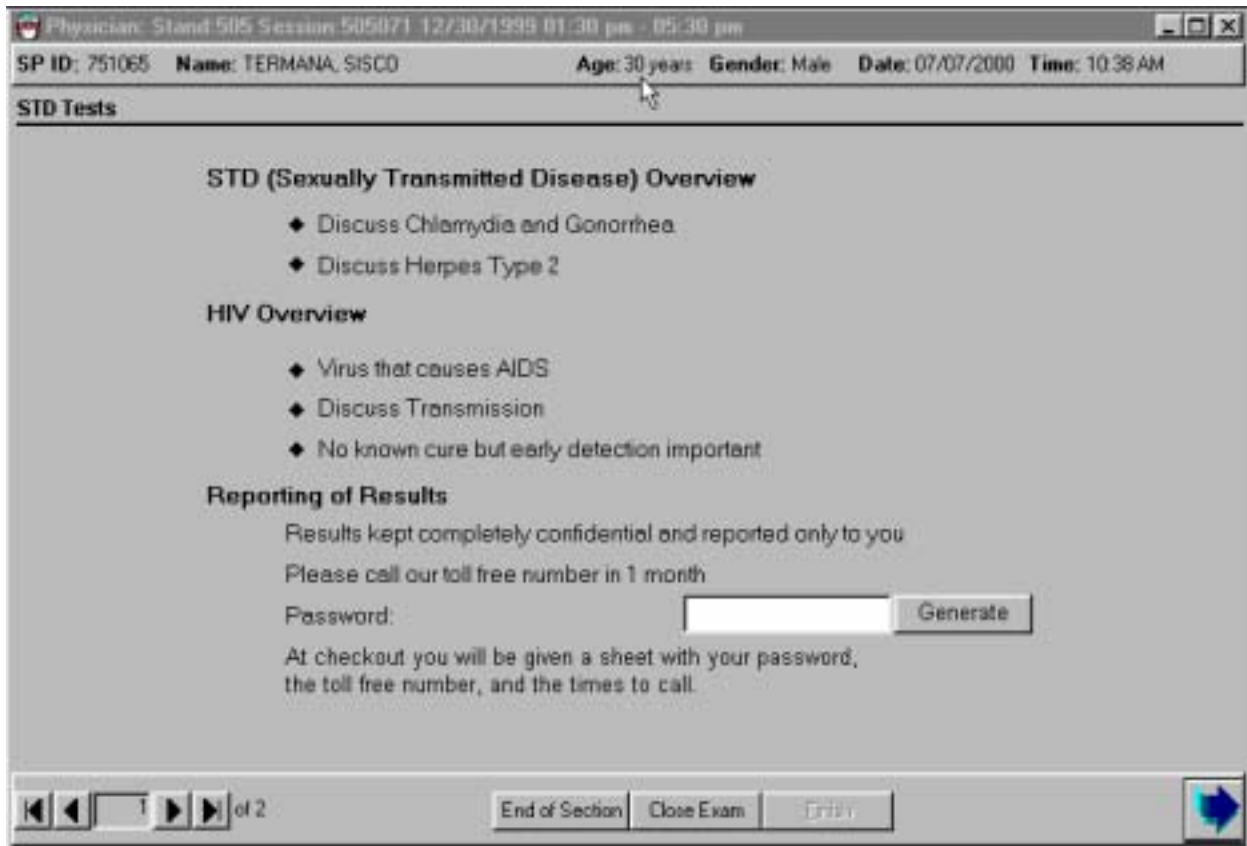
Physician: Stand 505 Session 505071 12/30/1999 01:30 pm - 05:30 pm

SP ID: 751065 Name: TERMANA, SISCO Age: 30 years Gender: Male Date: 07/07/2000 Time: 10:38 AM

STD Tests

STD (Sexually Transmitted Disease) Overview

◆ Discuss Chlamydia and Gonorrhea

◆ Discuss Herpes Type 2

HIV Overview

◆ Virus that causes AIDS

◆ Discuss Transmission

◆ No known cure but early detection important

Reporting of Results

Results kept completely confidential and reported only to you

Please call our toll free number in 1 month

Password: Generate

At checkout you will be given a sheet with your password, the toll free number, and the times to call.

1 of 2 End of Section Close Exam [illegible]